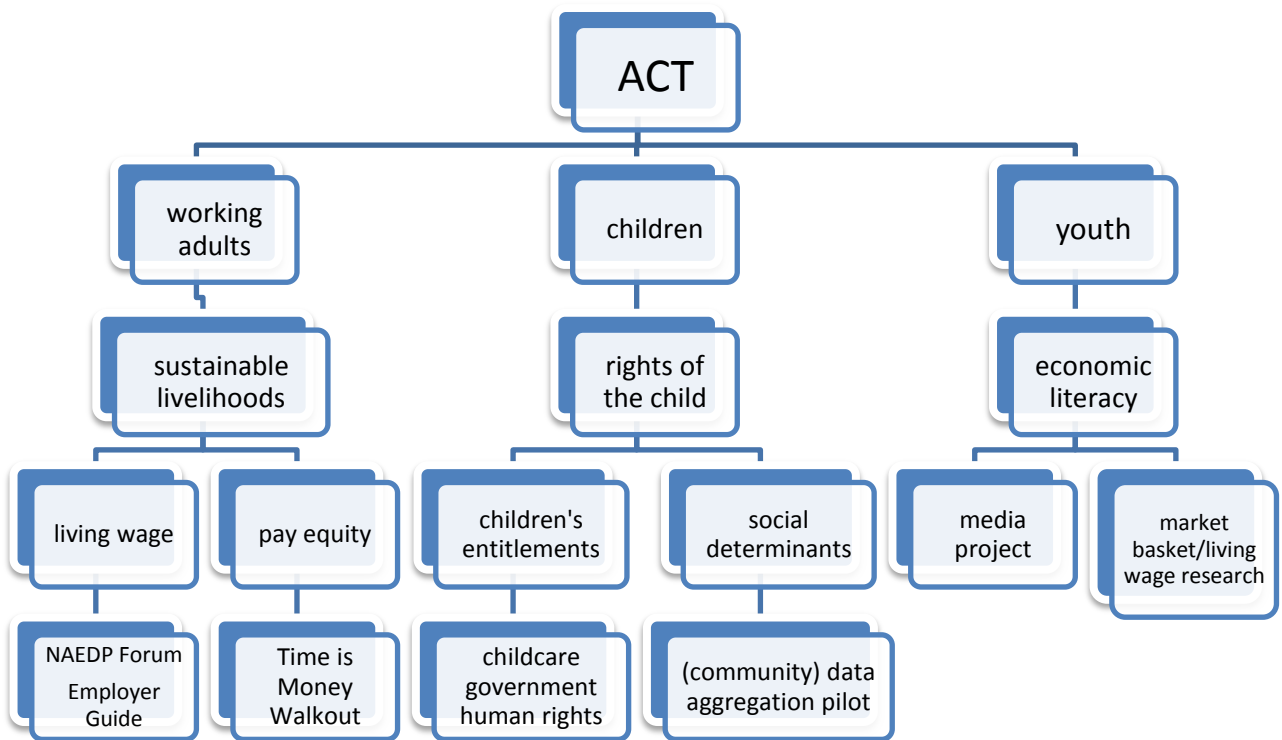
ACT

working adults

children

youth

sustainable livelihoods

rights of the child

economic literacy

living wage

pay equity

children's entitlements

social determinants

media project

market basket/living wage research

NAEDP Forum
Employer Guide

Time is Money Walkout

childcare
government
human rights

(community) data aggregation pilot